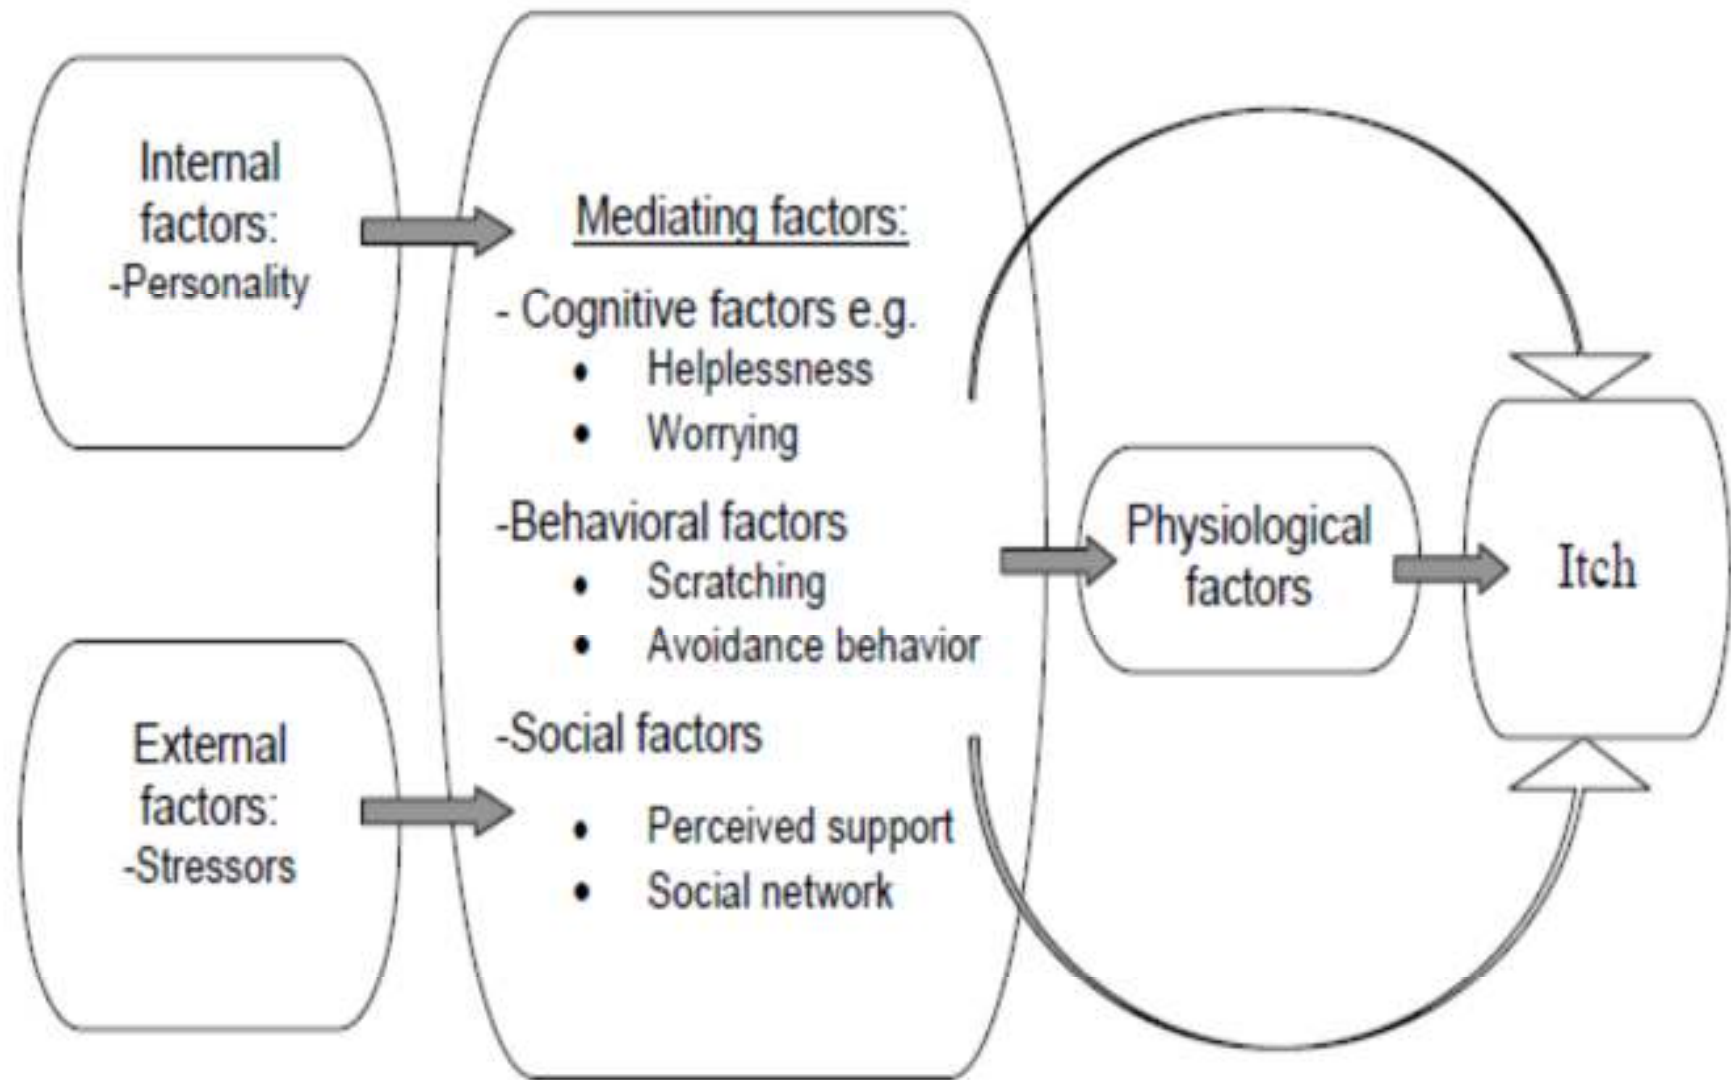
Internal factors:
-Personality

External factors:
-Stressors

Mediating factors:

- Cognitive factors e.g.
• Helplessness
• Worrying

-Behavioral factors
• Scratching
• Avoidance behavior

-Social factors
• Perceived support
• Social network

Physiological factors

Itch